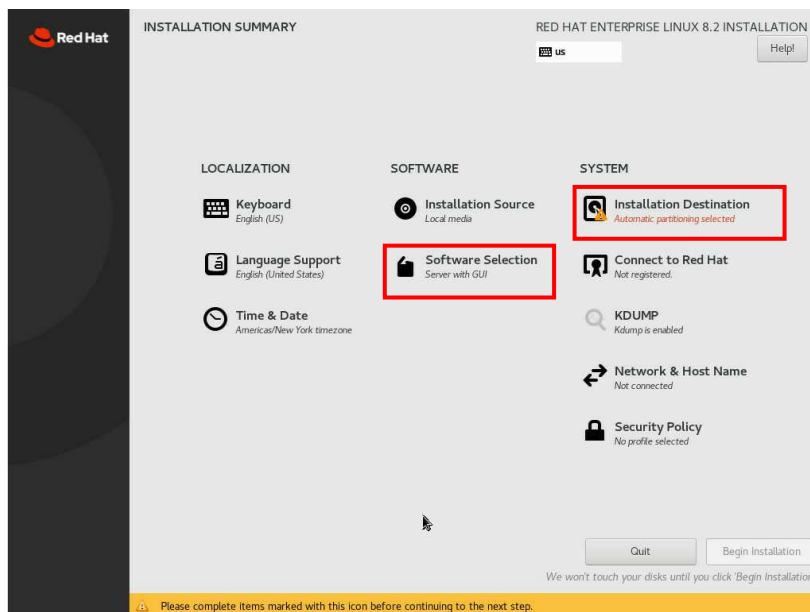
Red Hat

INSTALLATION SUMMARY

RED HAT ENTERPRISE LINUX 8.2 INSTALLATION

us

Help!

LOCALIZATION

Keyboard
English (US)

Language Support
English (United States)

Time & Date
Americas/New York timezone

SOFTWARE

Installation Source
Local media

Software Selection
Server with GUI

SYSTEM

Installation Destination
Automatic partitioning selected

Connect to Red Hat
Not registered.

KDUMP
Kdump is enabled

Network & Host Name
Not connected

Security Policy
No profile selected

Quit

Begin Installation

We won't touch your disks until you click 'Begin Installation

Please complete items marked with this icon before continuing to the next step.